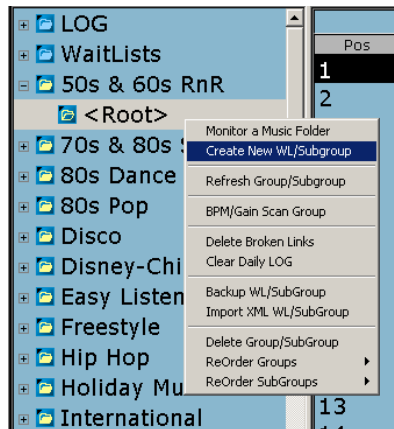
LOG
WaitLists
50s & 60s RnR
<Root>
70s & 80s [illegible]
80s Dance
80s Pop
Disco
Disney-Chi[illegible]
Easy Listen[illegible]
Freestyle
Hip Hop
Holiday Mu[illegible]
International

Pos
1
2
13

Monitor a Music Folder
Create New WL/Subgroup
Refresh Group/Subgroup
BPM/Gain Scan Group
Delete Broken Links
Clear Daily LOG
Backup WL/SubGroup
Import XML WL/SubGroup
Delete Group/SubGroup
ReOrder Groups
ReOrder SubGroups